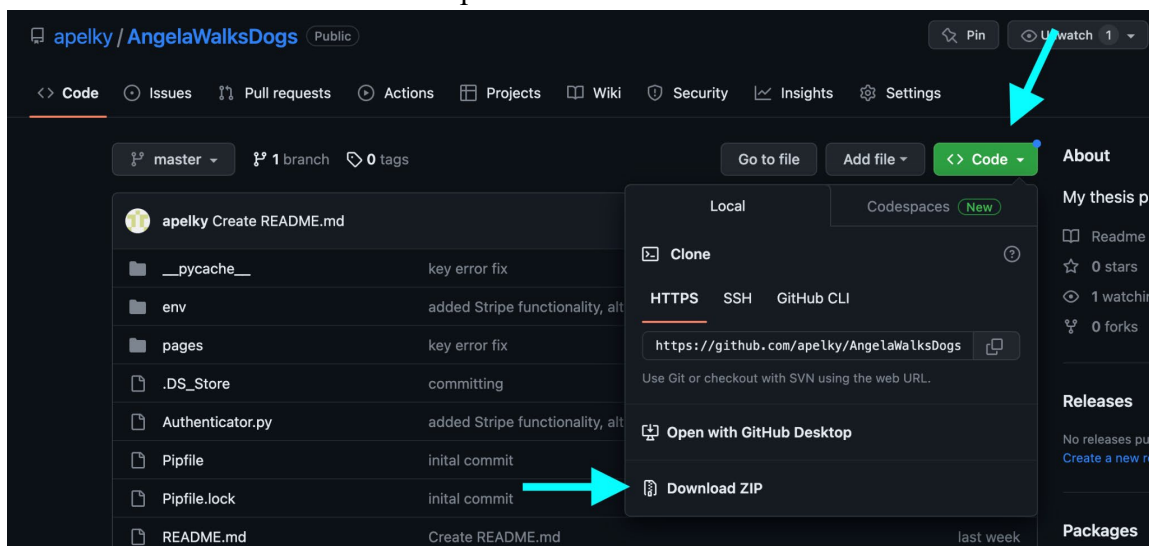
apelky / AngelaWalksDogs Public

Pin

Unwatch 1

Code

Issues

Pull requests

Actions

Projects

Wiki

Security

Insights

Settings

master

1 branch

0 tags

Go to file

Add file

Code

About

My thesis p

Readme

0 stars

1 watchi

0 forks

apelky Create README.md

| | |
|---|---|
| __pycache__ | key error fix |
| env | added Stripe functionality, alt |
| pages | key error fix |
| .DS_Store | committing |
| Authenticator.py | added Stripe functionality, alt |
| Pipfile | inital commit |
| Pipfile.lock | inital commit |
| README.md | Create README.md |

last week

Local

Codespaces New

Clone

HTTPS SSH GitHub CLI

https://github.com/apelky/AngelaWalksDogs

Use Git or checkout with SVN using the web URL.

Open with GitHub Desktop

Download ZIP

Releases

No releases pu

Create a new r

Packages